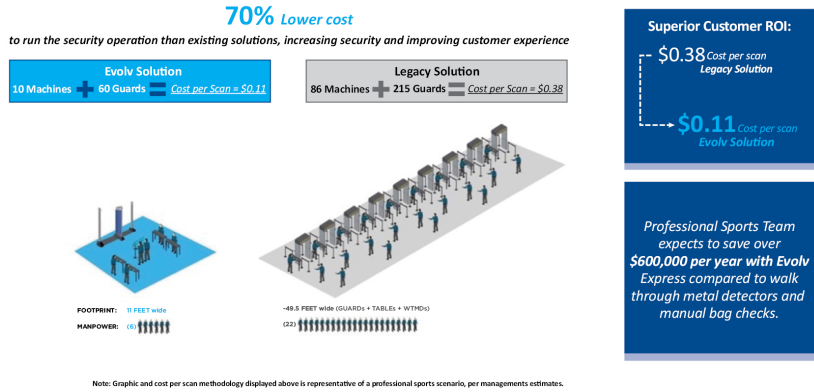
70% Lower cost

to run the security operation than existing solutions, increasing security and improving customer experience

Evolv Solution
10 Machines + 60 Guards = Cost per Scan = $0.11

Legacy Solution
86 Machines + 215 Guards = Cost per Scan = $0.38

FOOTPRINT: 11 FEET wide
MANPOWER: (6)

~49.5 FEET wide (GUARDS + TABLEs + WTMDs)
(22)

Superior Customer ROI:

$0.38 Cost per scan Legacy Solution

$0.11 Cost per scan Evolv Solution

Professional Sports Team expects to save over $600,000 per year with Evolv Express compared to walk through metal detectors and manual bag checks.

Note: Graphic and cost per scan methodology displayed above is representative of a professional sports scenario, per managements estimates.